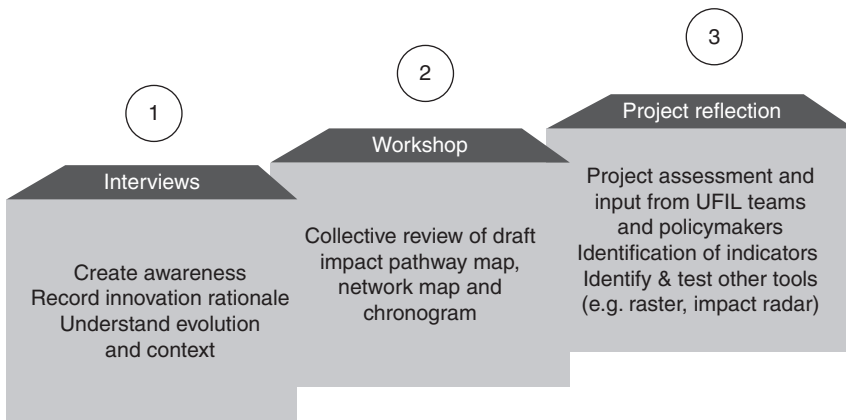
1

Interviews

Create awareness
Record innovation rationale
Understand evolution and context

2

Workshop

Collective review of draft impact pathway map, network map and chronogram

3

Project reflection

Project assessment and input from UFIL teams and policymakers
Identification of indicators
Identify & test other tools (e.g. raster, impact radar)